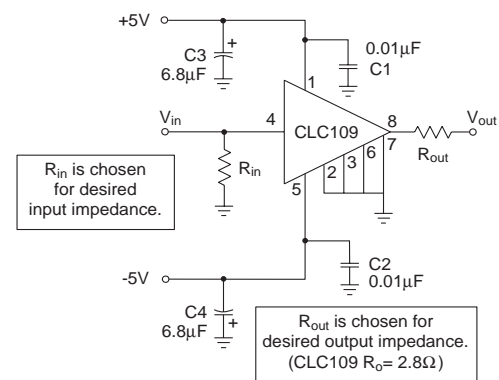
+5V

C3
6.8μF

+

0.01μF
C1

1

$V_{in}$

4

CLC109

8

$V_{out}$

7

$R_{out}$

$R_{in}$ is chosen for desired input impedance.

$R_{in}$

2

3

6

5

-5V

C2
0.01μF

C4
6.8μF

+

$R_{out}$ is chosen for desired output impedance. (CLC109 $R_o$= 2.8Ω)